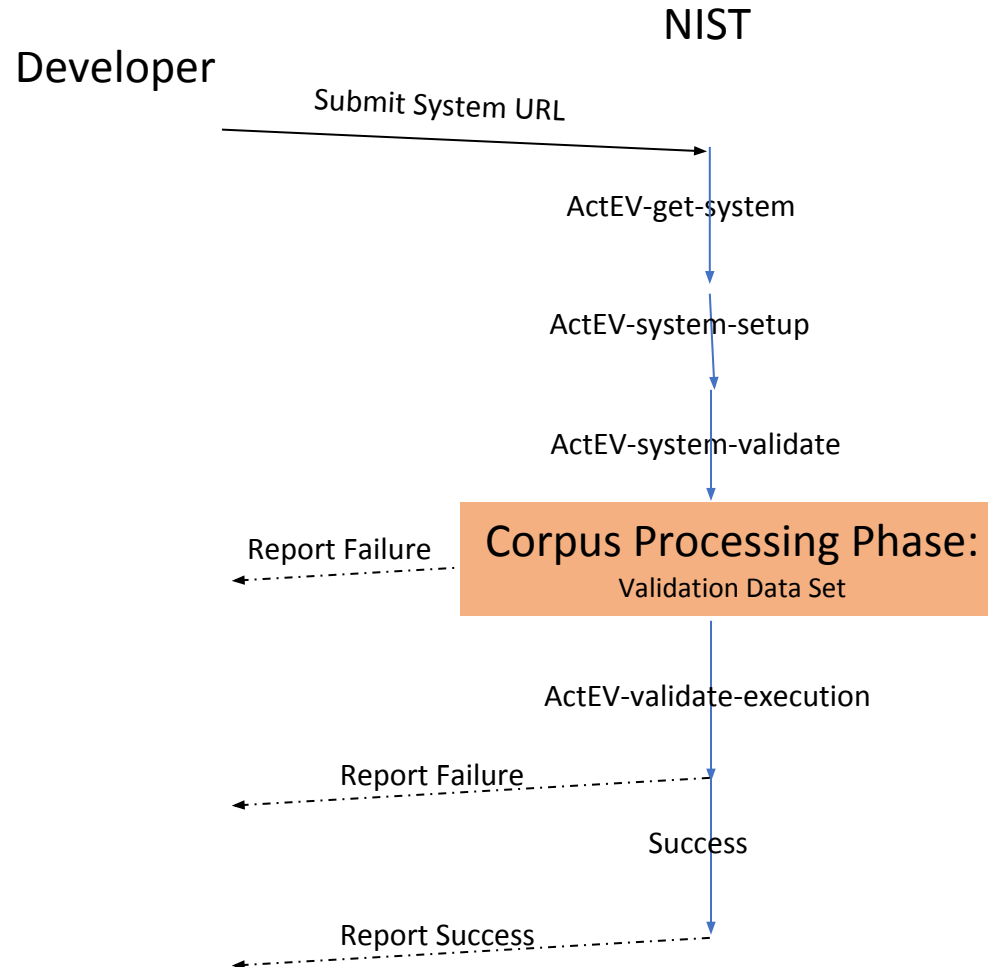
NIST

Developer

Submit System URL

ActEV-get-system

ActEV-system-setup

ActEV-system-validate

Report Failure

Corpus Processing Phase:
Validation Data Set

ActEV-validate-execution

Report Failure

Success

Report Success